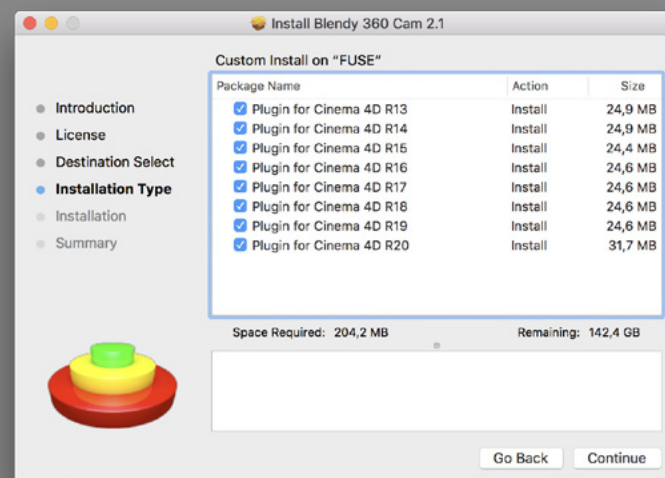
Install Blendy 360 Cam 2.1

Introduction
License
Destination Select
Installation Type
Installation
Summary

Custom Install on "FUSE"

| Package Name | Action | Size |
|---|---|---|
| Plugin for Cinema 4D R13 | Install | 24,9 MB |
| Plugin for Cinema 4D R14 | Install | 24,9 MB |
| Plugin for Cinema 4D R15 | Install | 24,4 MB |
| Plugin for Cinema 4D R16 | Install | 24,6 MB |
| Plugin for Cinema 4D R17 | Install | 24,6 MB |
| Plugin for Cinema 4D R18 | Install | 24,6 MB |
| Plugin for Cinema 4D R19 | Install | 24,6 MB |
| Plugin for Cinema 4D R20 | Install | 31,7 MB |

Space Required: 204,2 MB
Remaining: 142,4 GB

Go Back
Continue